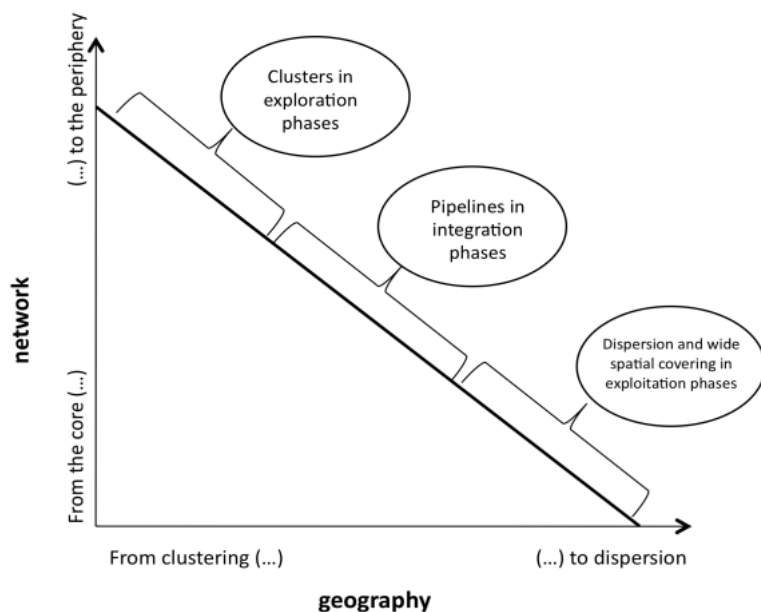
Clusters in exploration phases

Pipelines in integration phases

Dispersion and wide spatial covering in exploitation phases

network

From the core (...)

(...) to the periphery

From clustering (...)

(...) to dispersion

geography